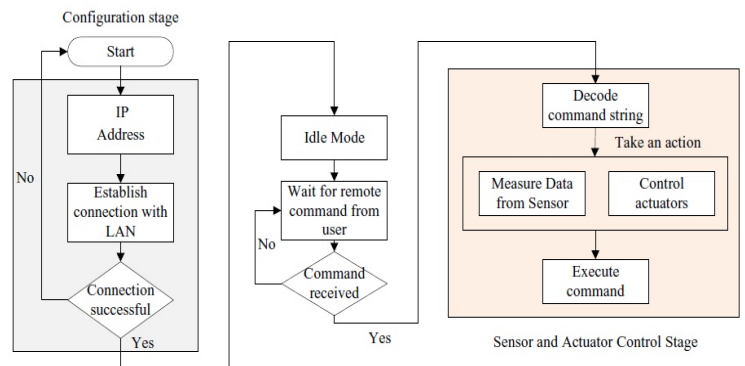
Configuration stage

Start

IP Address

Establish connection with LAN

Connection successful

No

Yes

Idle Mode

Wait for remote command from user

Command received

No

Yes

Decode command string

Take an action

Measure Data from Sensor

Control actuators

Execute command

Sensor and Actuator Control Stage